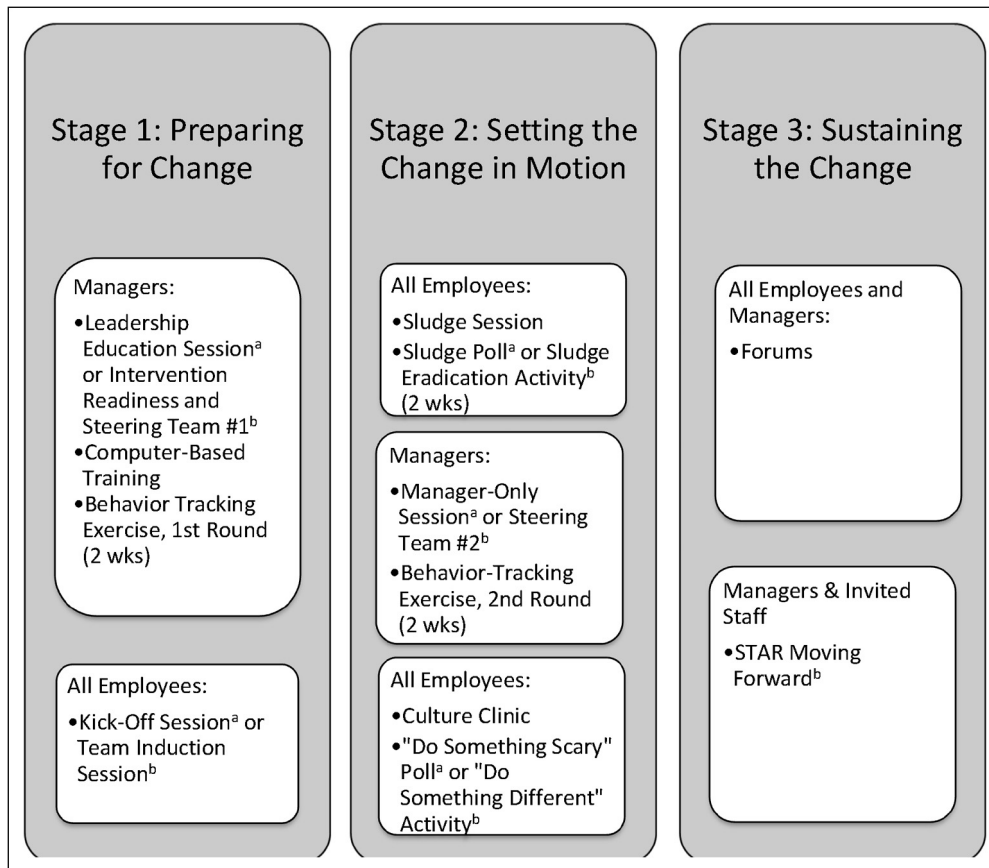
Stage 1: Preparing for Change

Managers:
•Leadership Education Session$^a$ or Intervention Readiness and Steering Team #1$^b$
•Computer-Based Training
•Behavior Tracking Exercise, 1st Round (2 wks)

All Employees:
•Kick-Off Session$^a$ or Team Induction Session$^b$

Stage 2: Setting the Change in Motion

All Employees:
•Sludge Session
•Sludge Poll$^a$ or Sludge Eradication Activity$^b$ (2 wks)

Managers:
•Manager-Only Session$^a$ or Steering Team #2$^b$
•Behavior-Tracking Exercise, 2nd Round (2 wks)

All Employees:
•Culture Clinic
•"Do Something Scary" Poll$^a$ or "Do Something Different" Activity$^b$

Stage 3: Sustaining the Change

All Employees and Managers:
•Forums

Managers & Invited Staff
•STAR Moving Forward$^b$